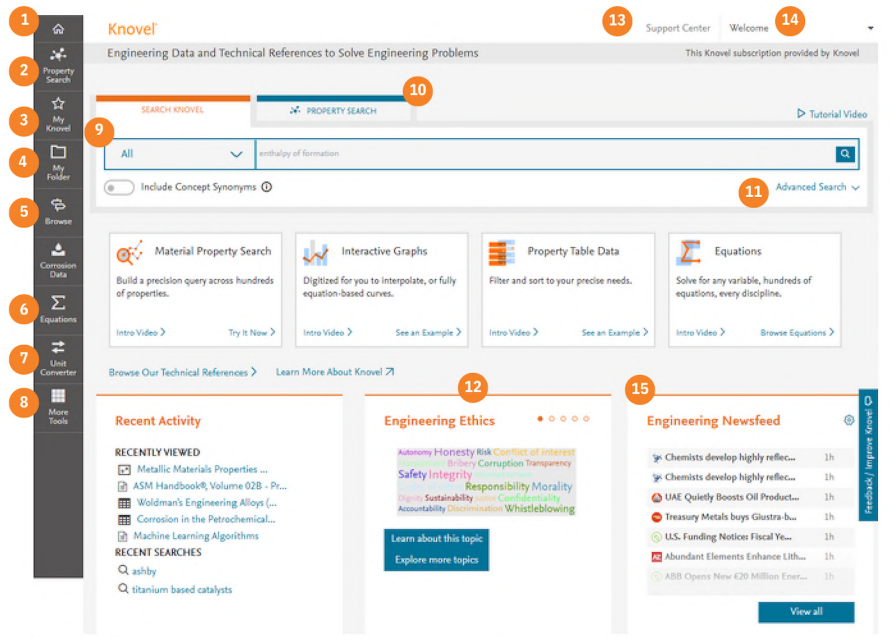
1
2 Property Search
3 My Knovel
4 My Folder
5 Browse
Corrosion Data
6 Equations
7 Unit Converter
8 More Tools

Knovel

13 Support Center | Welcome 14

Engineering Data and Technical References to Solve Engineering Problems

This Knovel subscription provided by Knovel

SEARCH KNOVEL | PROPERTY SEARCH 10

Tutorial Video

9

All | enthalpy of formation

Include Concept Synonyms

11 Advanced Search

Material Property Search
Build a precision query across hundreds of properties.
Intro Video > Try It Now >

Interactive Graphs
Digitized for you to interpolate, or fully equation-based curves.
Intro Video > See an Example >

Property Table Data
Filter and sort to your precise needs.
Intro Video > See an Example >

Equations
Solve for any variable, hundreds of equations, every discipline.
Intro Video > Browse Equations >

Browse Our Technical References > Learn More About Knovel

Recent Activity

RECENTLY VIEWED
Metallic Materials Properties ...
ASM Handbook®, Volume 02B - Pr...
Woldman's Engineering Alloys (...
Corrosion in the Petrochemical...
Machine Learning Algorithms
RECENT SEARCHES
ashby
titanium based catalysts

12
Engineering Ethics

Autonomy Honesty Risk Conflict of interest Bribery Corruption Transparency Safety Integrity Responsibility Morality Dignity Sustainability Confidentiality Accountability Discrimination Whistleblowing

Learn about this topic
Explore more topics

15
Engineering Newsfeed

Chemists develop highly reflec... 1h
Chemists develop highly reflec... 1h
UAE Quietly Boosts Oil Product... 1h
Treasury Metals buys Giustra-b... 1h
U.S. Funding Notices Fiscal Ye... 1h
Abundant Elements Enhance Lith... 1h
ABB Opens New €20 Million Ener... 1h

View all

Feedback / Improve Knovel